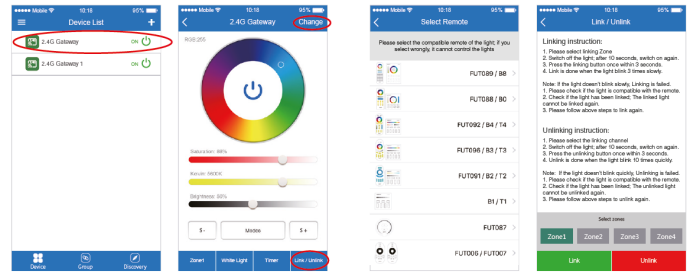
Mobile 10:18 95%

Device List

2.4G Gateway ON

2.4G Gateway 1 ON

Device Group Discovery

Mobile 10:18 95%

2.4G Gateway Change

RGB:255

Saturation: 88%

Kelvin: 6600K

Brightness: 88%

S - Modes S +

Zone1 White Light Timer Link / Unlink

Mobile 10:18 95%

Select Remote

Please select the compatible remote of the light; If you select wrongly, it cannot control the lights

FUT089 / B8

FUT088 / B0

FUT092 / B4 / T4

FUT096 / B3 / T3

FUT091 / B2 / T2

B1 / T1

FUT087

FUT006 / FUT007

Mobile 10:18 95%

Link / Unlink

Linking instruction:
1. Please select linking Zone
2. Switch of the light; after 10 seconds, switch on again.
3. Press the linking button once within 3 seconds.
4. Link is done when the light blink 3 times slowly.

Note: If the light doesn't blink slowly, Linking is failed.
1. Please check if the light is compatible with the remote.
2. Check if the light has been linked; The linked light cannot be linked again.
3. Please follow above steps to link again.

Unlinking instruction:
1. Please select the linking channel
2. Switch of the light; after 10 seconds, switch on again.
3. Press the unlinking button once within 3 seconds.
4. Unlink is done when the light blink 10 times quickly.

Note: If the light doesn't blink quickly, Unlinking is failed.
1. Please check if the light is compatible with the remote.
2. Check if the light has been linked; The unlinked light cannot be unlinked again.
3. Please follow above steps to unlink again.

Select zones

Zone1 Zone2 Zone3 Zone4

Link Unlink